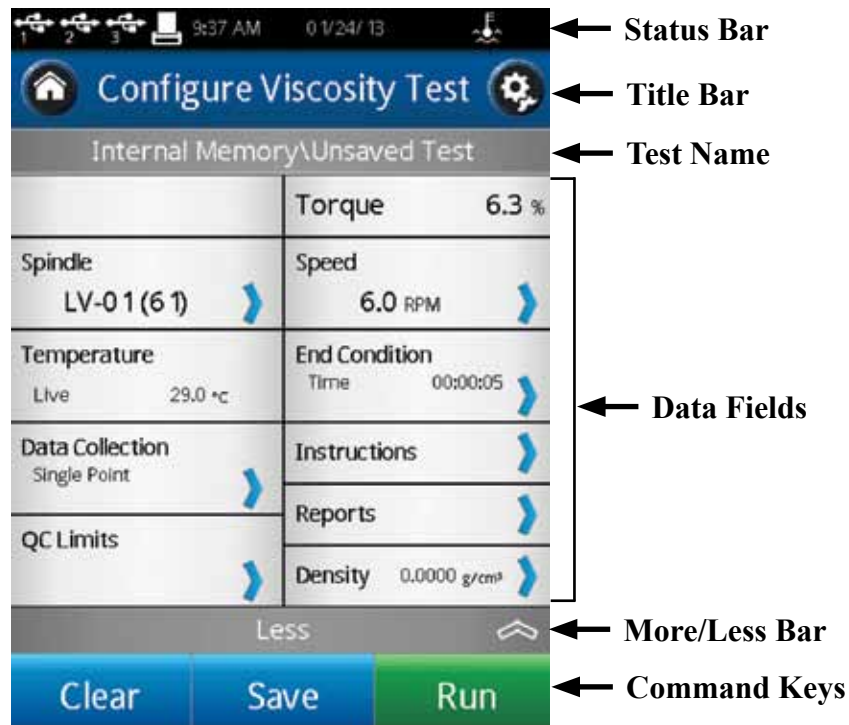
1 2 3 9:37 AM 01/24/13

Status Bar

Configure Viscosity Test

Title Bar

Internal Memory\Unsaved Test

Test Name

Torque 6.3 %

Spindle
LV-01(61)

Speed
6.0 RPM

Temperature
Live 29.0 °C

End Condition
Time 00:00:05

Data Fields

Data Collection
Single Point

Instructions

Reports

QC Limits

Density 0.0000 g/cm³

Less

More/Less Bar

Clear Save Run

Command Keys